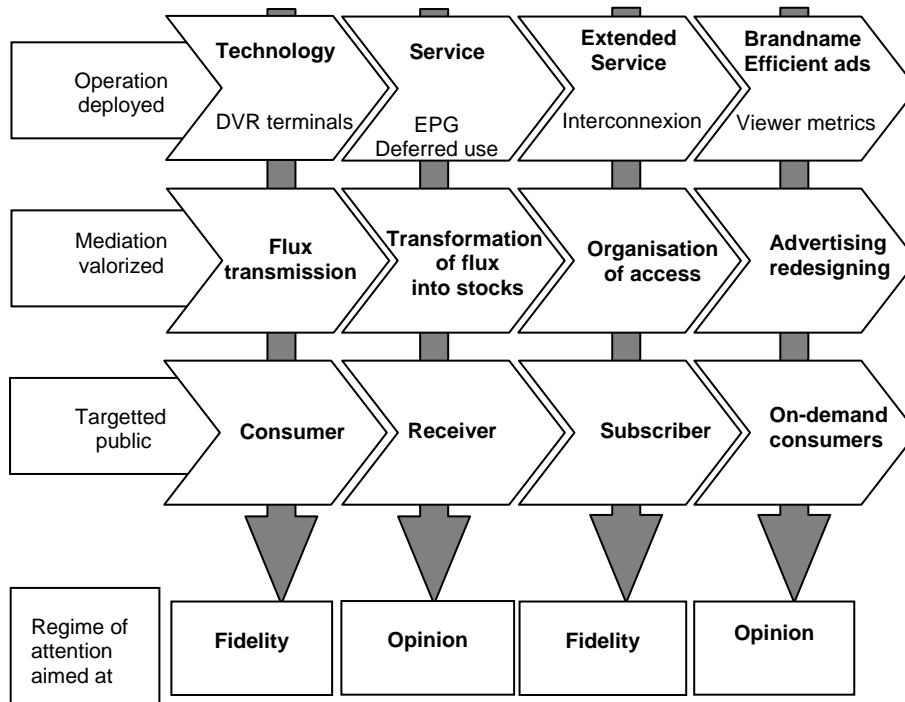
Operation deployed

Technology
DVR terminals

Service
EPG
Deferred use

Extended Service
Interconnexion

Brandname Efficient ads
Viewer metrics

Mediation valorized

Flux transmission

Transformation of flux into stocks

Organisation of access

Advertising redesigning

Targetted public

Consumer

Receiver

Subscriber

On-demand consumers

Regime of attention aimed at

Fidelity

Opinion

Fidelity

Opinion